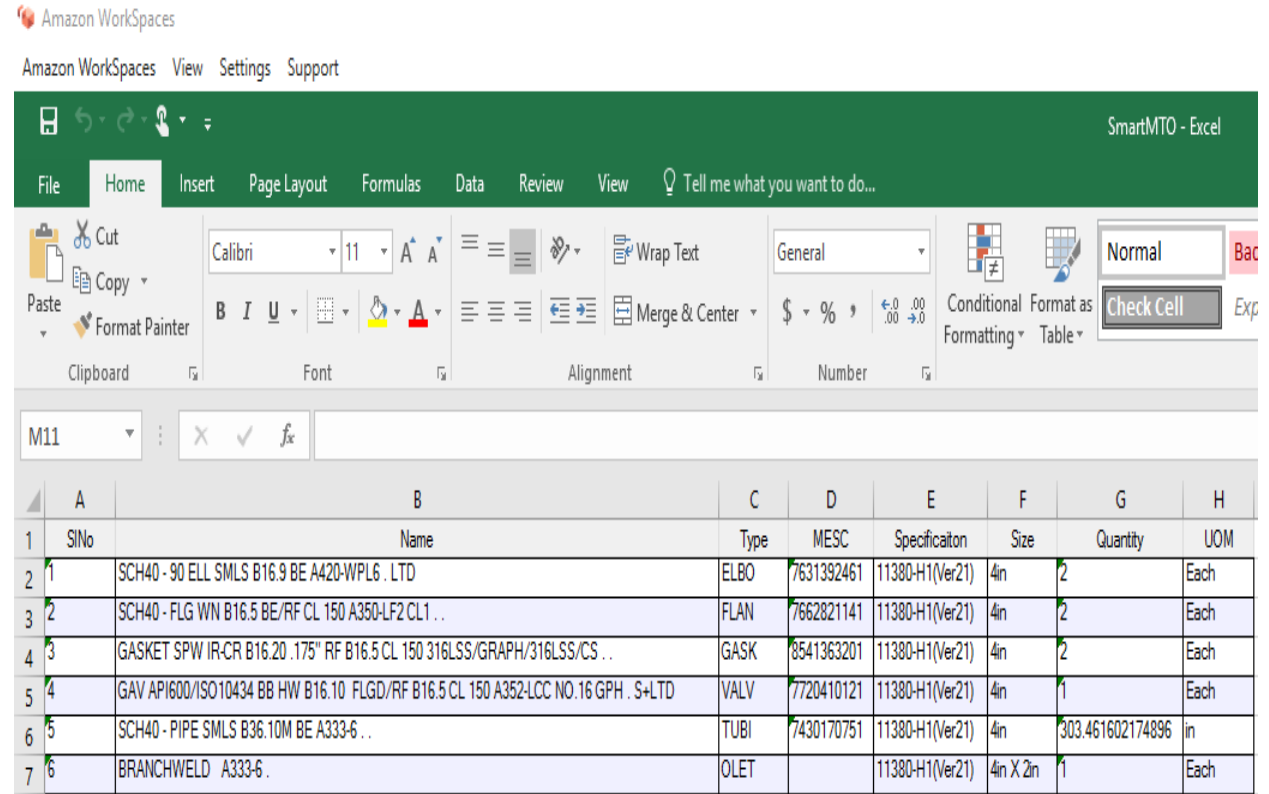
Amazon WorkSpaces

Amazon WorkSpaces View Settings Support

SmartMTO - Excel

File Home Insert Page Layout Formulas Data Review View Tell me what you want to do...

Paste Cut Copy Format Painter Clipboard

Calibri 11 A A B I U A Font

Wrap Text Merge & Center Alignment

General $ % , .00 Number

Conditional Formatting Format as Table

Normal Bad Check Cell Exp

M11 fx

| | A | B | C | D | E | F | G | H |
|---|---|---|---|---|---|---|---|---|
| 1 | SINo | Name | Type | MESC | Specificaiton | Size | Quantity | UOM |
| 2 | 1 | SCH40 - 90 ELL SMLS B16.9 BE A420-WPL6 . LTD | ELBO | 7631392461 | 11380-H1(Ver21) | 4in | 2 | Each |
| 3 | 2 | SCH40 - FLG WN B16.5 BE/RF CL 150 A350-LF2 CL1 . . | FLAN | 7662821141 | 11380-H1(Ver21) | 4in | 2 | Each |
| 4 | 3 | GASKET SPW IR-CR B16.20 .175" RF B16.5 CL 150 316LSS/GRAPH/316LSS/CS . . | GASK | 8541363201 | 11380-H1(Ver21) | 4in | 2 | Each |
| 5 | 4 | GAV API600/ISO10434 BB HW B16.10 FLGD/RF B16.5 CL 150 A352-LCC NO.16 GPH . S+LTD | VALV | 7720410121 | 11380-H1(Ver21) | 4in | 1 | Each |
| 6 | 5 | SCH40 - PIPE SMLS B36.10M BE A333-6 . . | TUBI | 7430170751 | 11380-H1(Ver21) | 4in | 303.461602174896 | in |
| 7 | 6 | BRANCHWELD A333-6 . | OLET | | 11380-H1(Ver21) | 4in X 2in | 1 | Each |